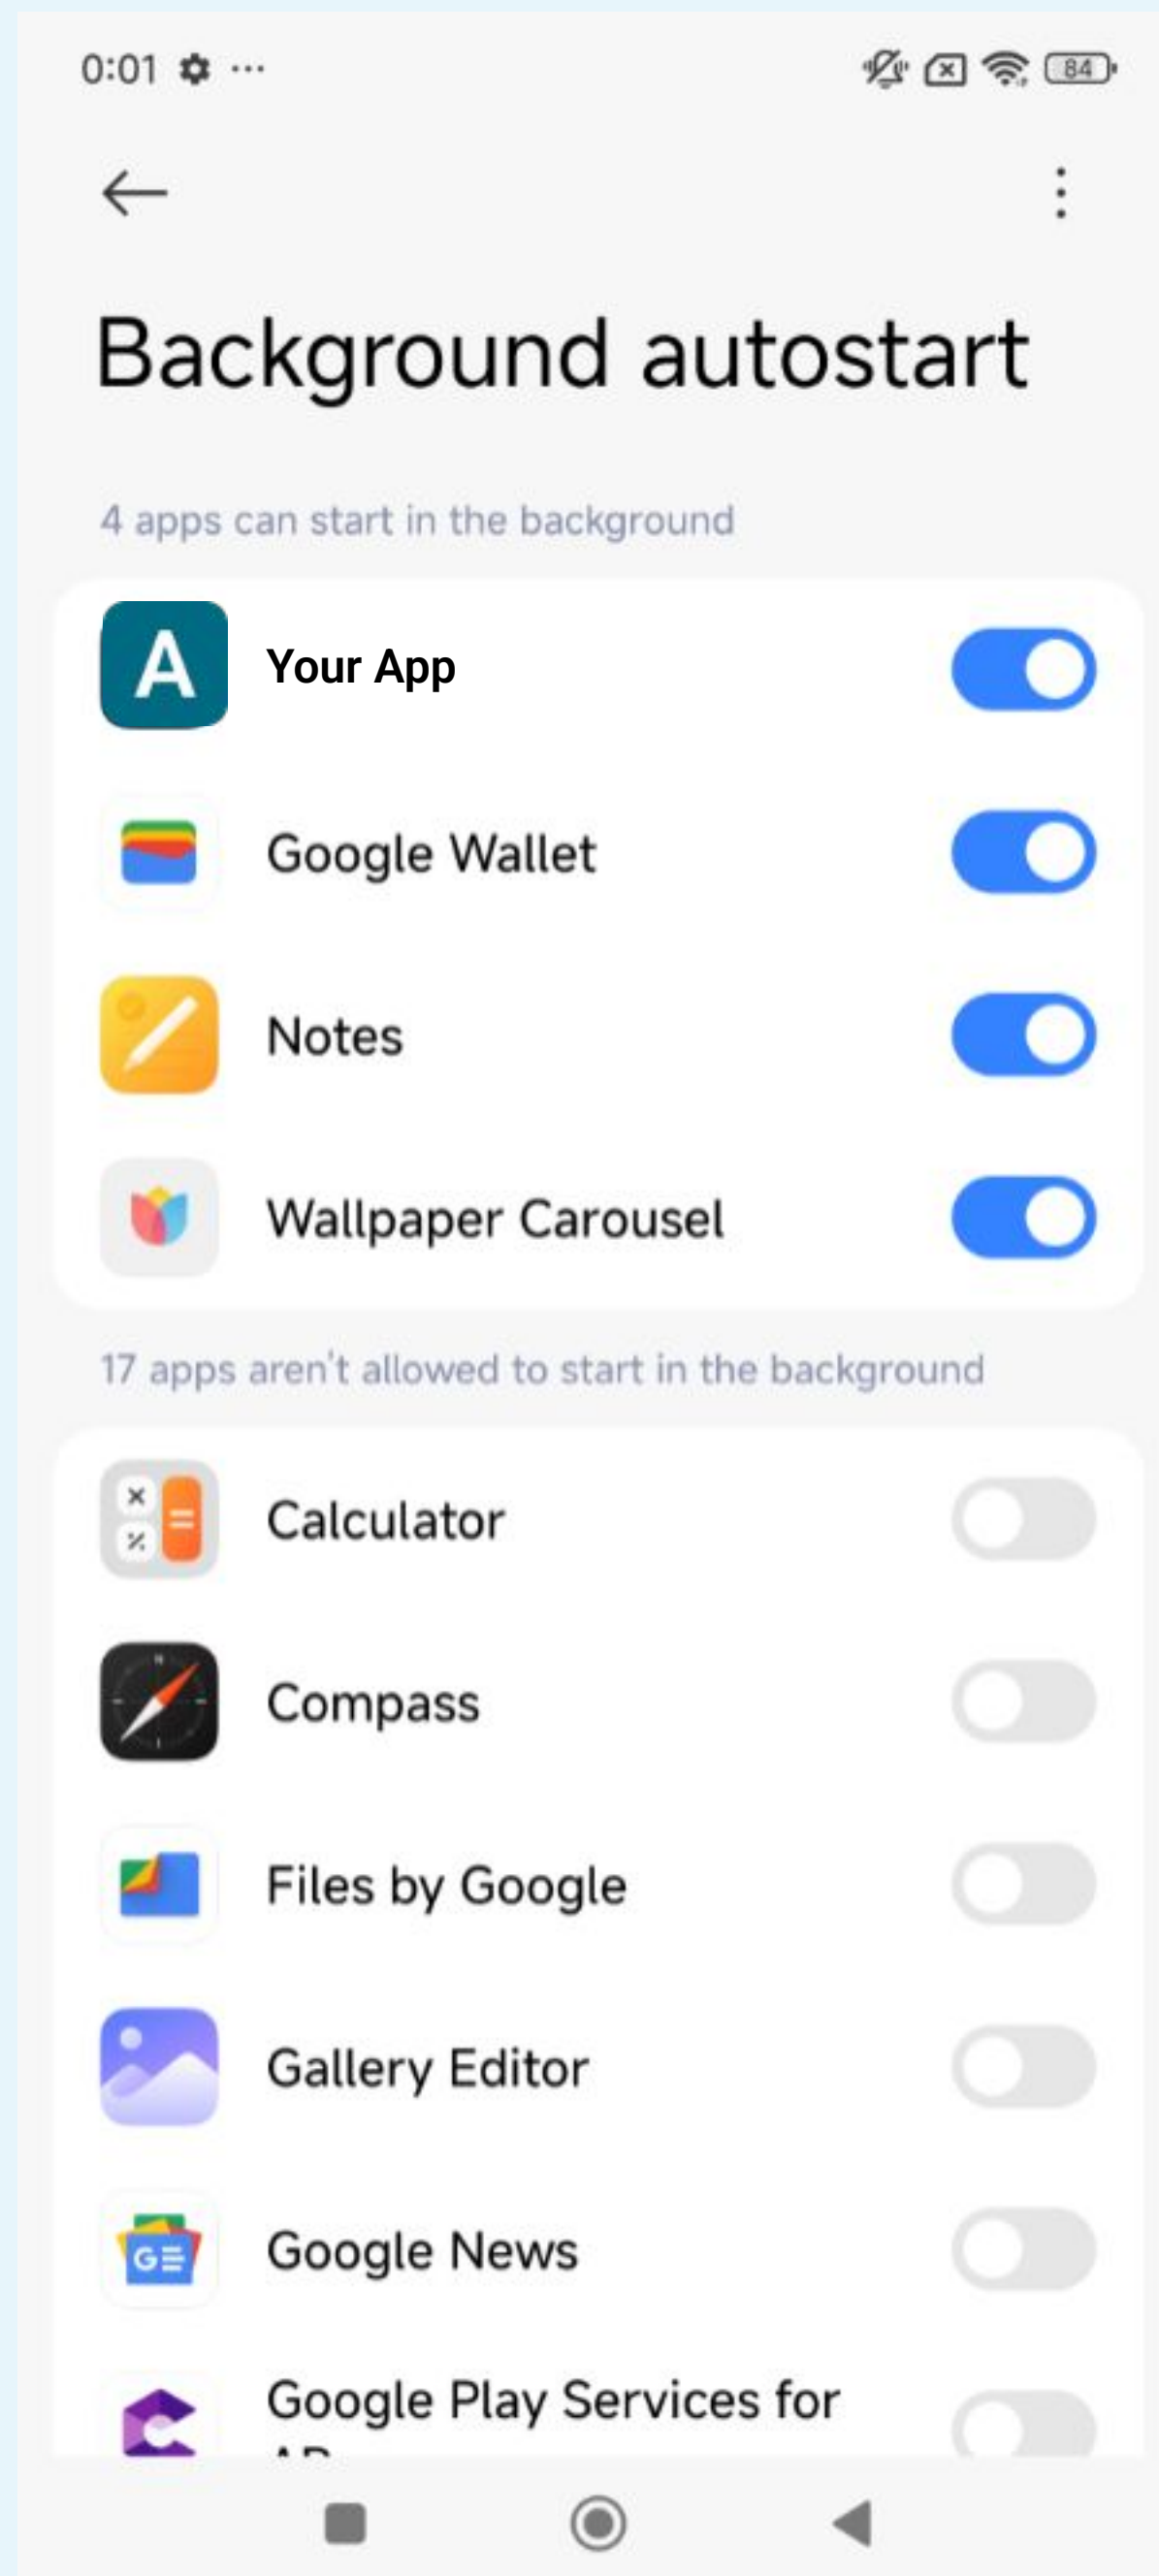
0:01 ⚙ ···

84

Background autostart

4 apps can start in the background

A Your App

Google Wallet

Notes

Wallpaper Carousel

17 apps aren't allowed to start in the background

Calculator

Compass

Files by Google

Gallery Editor

Google News

Google Play Services for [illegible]